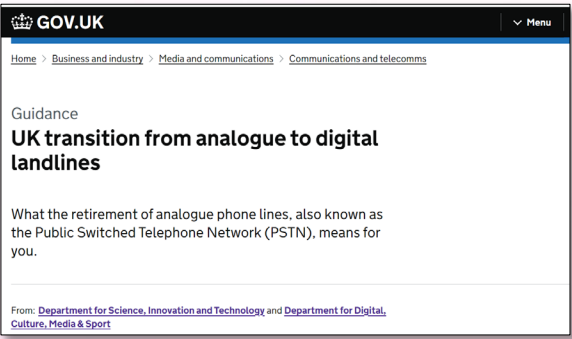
GOV.UK

Menu

Home > Business and industry > Media and communications > Communications and telecoms

Guidance

UK transition from analogue to digital landlines

What the retirement of analogue phone lines, also known as the Public Switched Telephone Network (PSTN), means for you.

From: Department for Science, Innovation and Technology and Department for Digital, Culture, Media & Sport